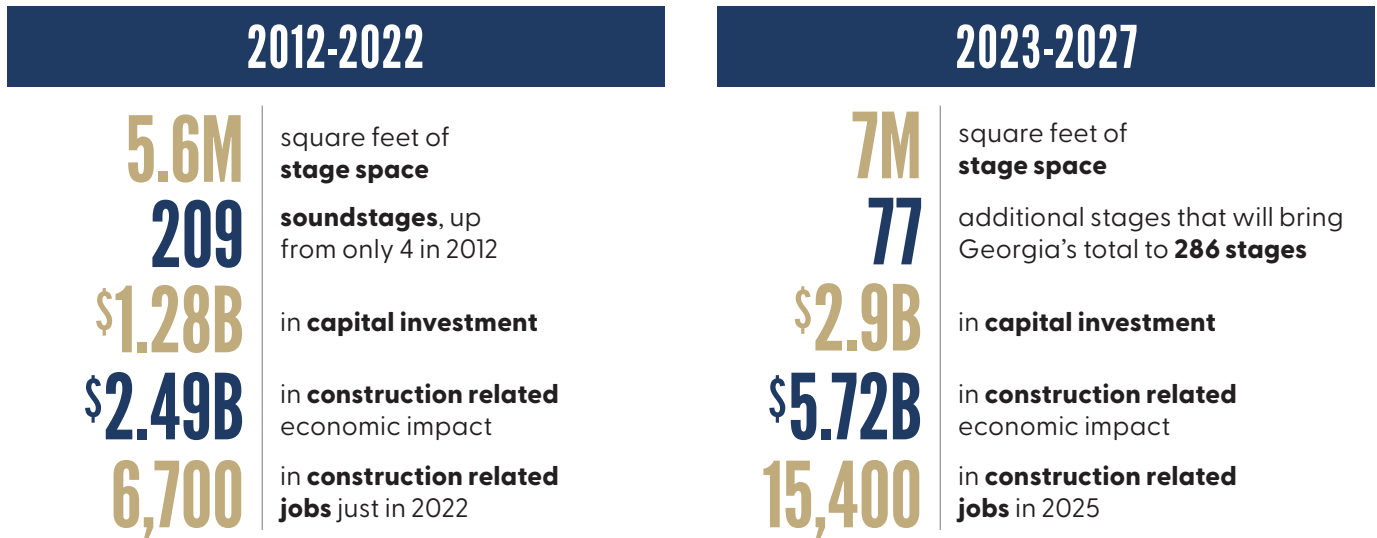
2012-2022

5.6M square feet of stage space

209 soundstages, up from only 4 in 2012

\$1.28B in capital investment

\$2.49B in construction related economic impact

6,700 in construction related jobs just in 2022

2023-2027

7M square feet of stage space

77 additional stages that will bring Georgia's total to 286 stages

\$2.9B in capital investment

\$5.72B in construction related economic impact

15,400 in construction related jobs in 2025